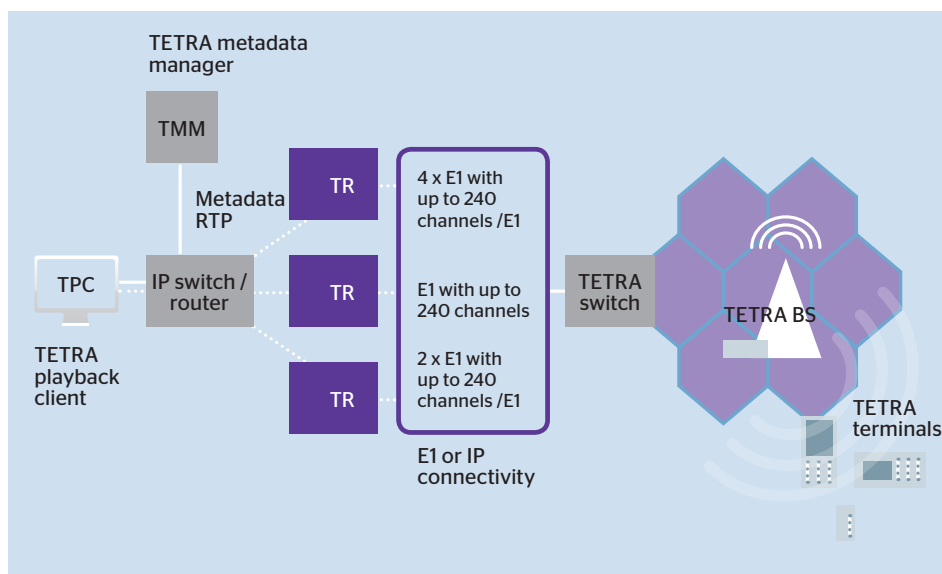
TETRA metadata manager

TMM

Metadata RTP

TPC

TETRA playback client

IP switch / router

TR

TR

TR

4 x E1 with up to 240 channels /E1

E1 with up to 240 channels

2 x E1 with up to 240 channels /E1

E1 or IP connectivity

TETRA switch

TETRA BS

TETRA terminals